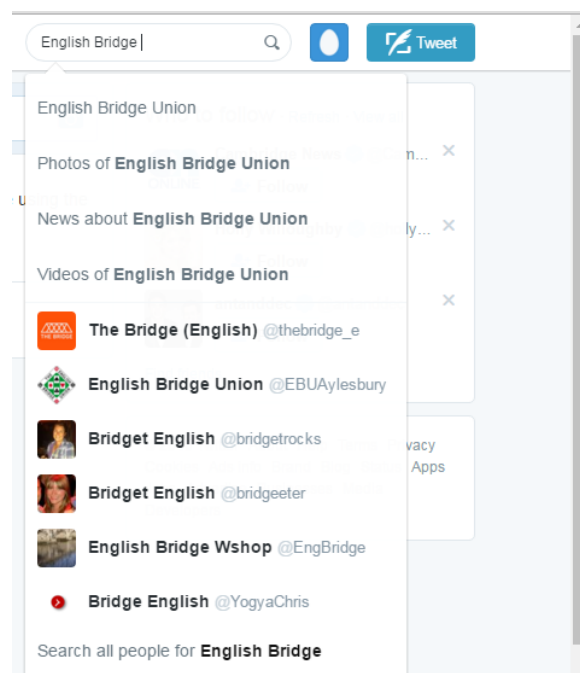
English Bridge

Tweet

English Bridge Union

Photos of **English Bridge Union**

News about **English Bridge Union**

Videos of **English Bridge Union**

THE BRIDGE **The Bridge (English)** @thebridge_e

**English Bridge Union** @EBUAylesbury

**Bridget English** @bridgetrocks

**Bridget English** @bridgeeter

**English Bridge Wshop** @EngBridge

**Bridge English** @YogyaChris

Search all people for **English Bridge**